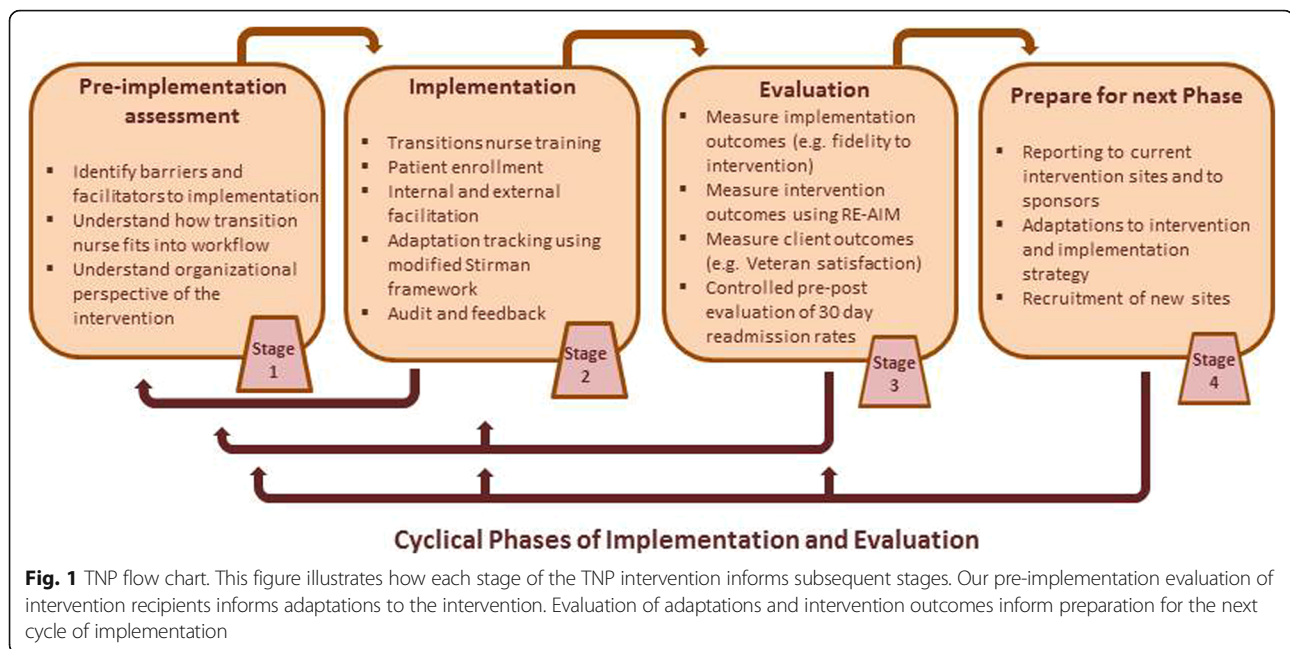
Pre-implementation assessment

- Identify barriers and facilitators to implementation
- Understand how transition nurse fits into workflow
- Understand organizational perspective of the intervention

Stage 1

Implementation

- Transitions nurse training
- Patient enrollment
- Internal and external facilitation
- Adaptation tracking using modified Stirman framework
- Audit and feedback

Stage 2

Evaluation

- Measure implementation outcomes (e.g. fidelity to intervention)
- Measure intervention outcomes using RE-AIM
- Measure client outcomes (e.g. Veteran satisfaction)
- Controlled pre-post evaluation of 30 day readmission rates

Stage 3

Prepare for next Phase

- Reporting to current intervention sites and to sponsors
- Adaptations to intervention and implementation strategy
- Recruitment of new sites

Stage 4

Cyclical Phases of Implementation and Evaluation

**Fig. 1** TNP flow chart. This figure illustrates how each stage of the TNP intervention informs subsequent stages. Our pre-implementation evaluation of intervention recipients informs adaptations to the intervention. Evaluation of adaptations and intervention outcomes inform preparation for the next cycle of implementation